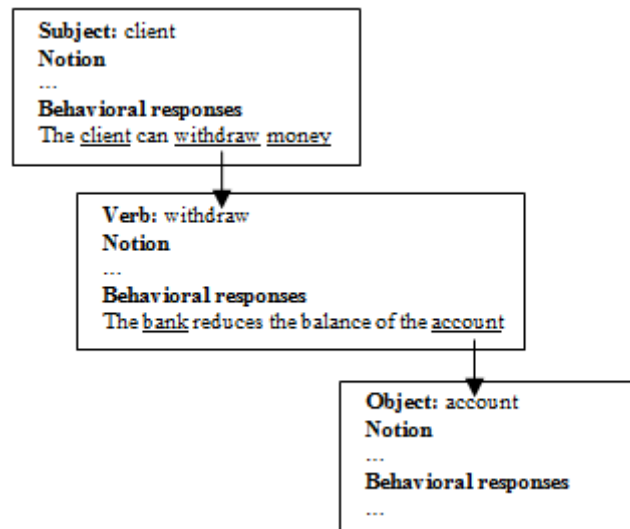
Subject: client
Notion
...
Behavioral responses
The client can withdraw money

Verb: withdraw
Notion
...
Behavioral responses
The bank reduces the balance of the account

Object: account
Notion
...
Behavioral responses
...